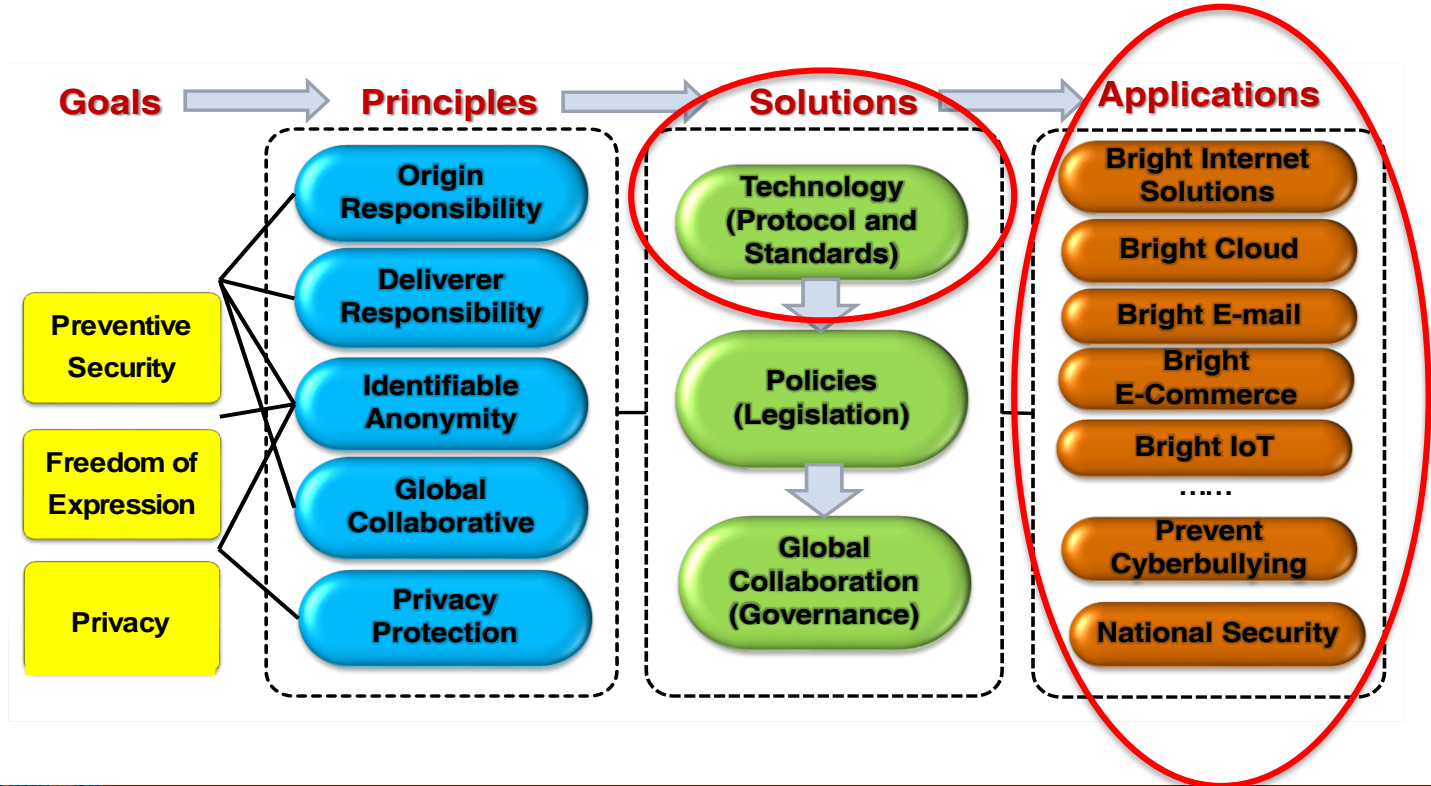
Goals

Principles

Solutions

Applications

Preventive Security

Freedom of Expression

Privacy

Origin Responsibility

Deliverer Responsibility

Identifiable Anonymity

Global Collaborative

Privacy Protection

Technology (Protocol and Standards)

Policies (Legislation)

Global Collaboration (Governance)

Bright Internet Solutions

Bright Cloud

Bright E-mail

Bright E-Commerce

Bright IoT

……

Prevent Cyberbullying

National Security